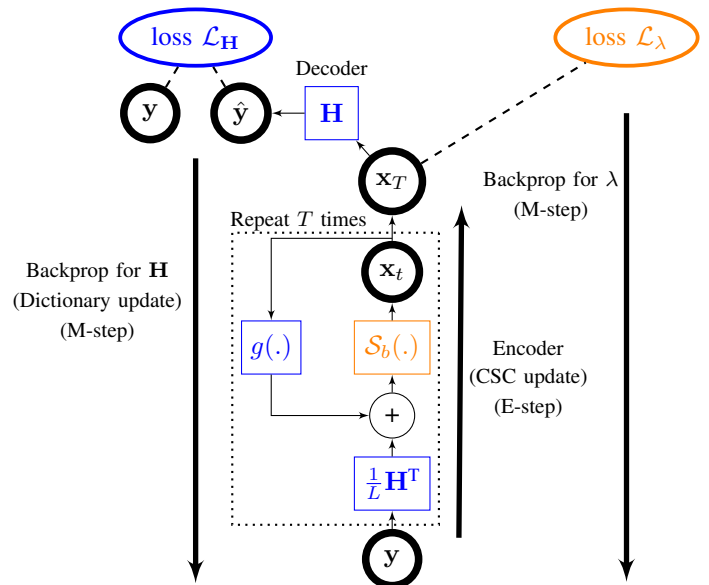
loss $\mathcal{L}_{\mathbf{H}}$

loss $\mathcal{L}_{\lambda}$

Decoder

$\mathbf{y}$

$\hat{\mathbf{y}}$

$\mathbf{H}$

$\mathbf{x}_T$

Backprop for $\lambda$
(M-step)

Repeat $T$ times

$\mathbf{x}_t$

Backprop for $\mathbf{H}$
(Dictionary update)
(M-step)

$g(.)$

$\mathcal{S}_b(.)$

Encoder
(CSC update)
(E-step)

$+$

$\frac{1}{L}\mathbf{H}^{\mathrm{T}}$

$\mathbf{y}$